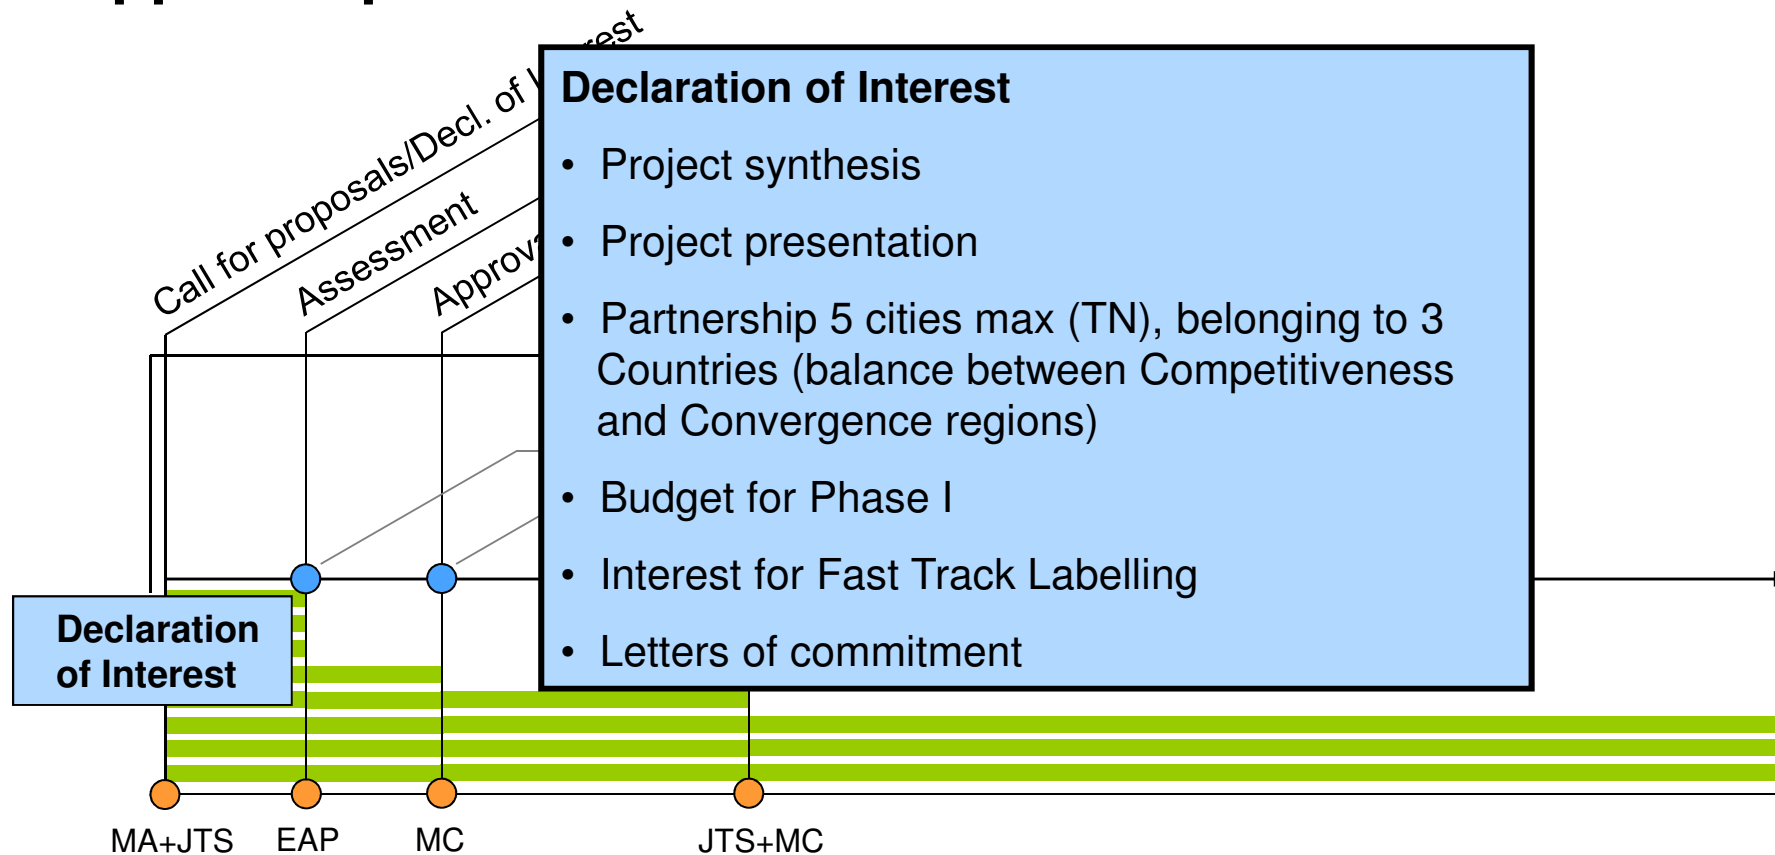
Call for proposals/Decl. of I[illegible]rest

Assessment

Approv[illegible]

Declaration of Interest

• Project synthesis

• Project presentation

• Partnership 5 cities max (TN), belonging to 3 Countries (balance between Competitiveness and Convergence regions)

• Budget for Phase I

• Interest for Fast Track Labelling

• Letters of commitment

Declaration of Interest

MA+JTS EAP MC JTS+MC